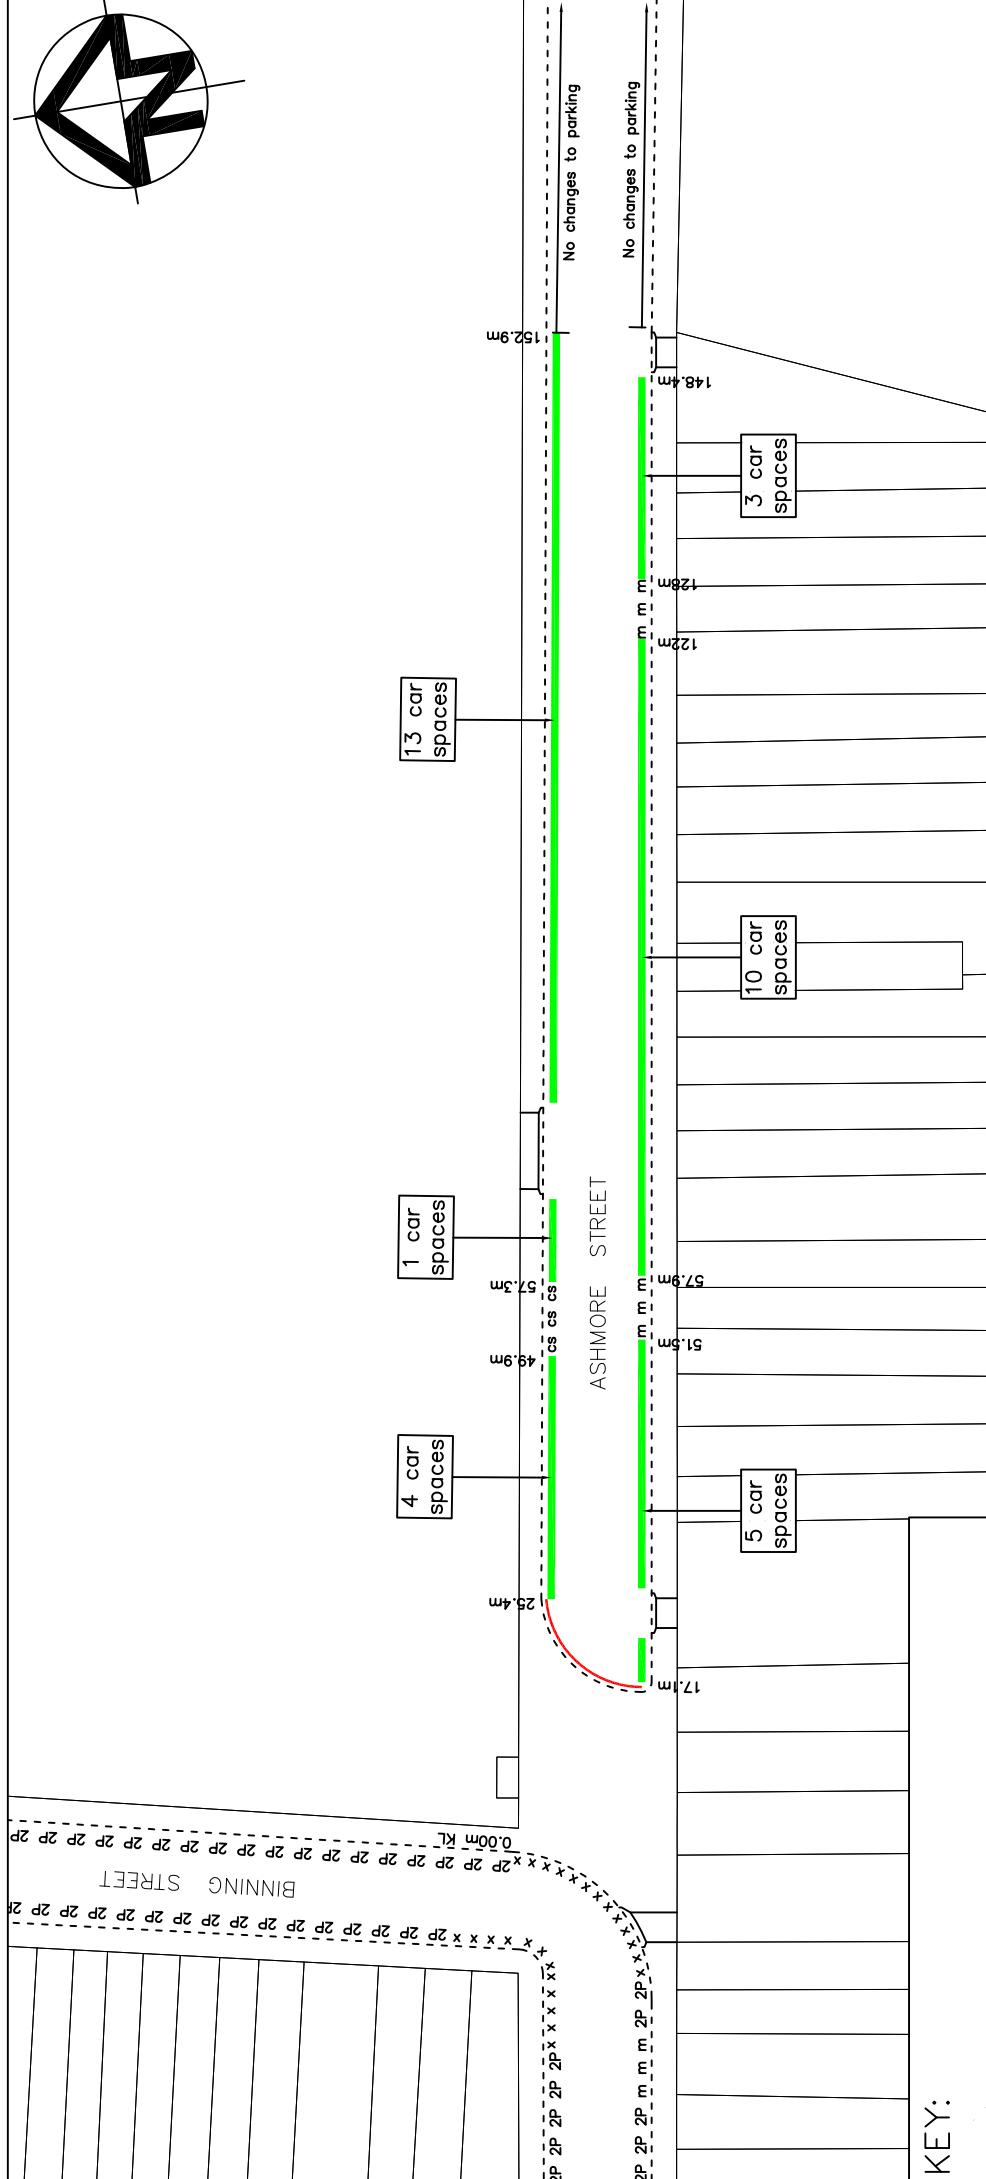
No changes to parking

No changes to parking

152.9m

148.4m

3 car spaces

128m

m m m

122m

13 car spaces

10 car spaces

1 car spaces

ASHMORE STREET

57.3m

cs cs cs

49.9m

57.9m

m m m

51.5m

4 car spaces

5 car spaces

25.4m

17.1m

0.00m KL

2P 2P 2P 2P 2P 2P 2P 2P 2P 2P 2P 2P 2P 2P 2P 2P 2P 2P 2P 2P x x x x x x x x x x

BINNING STREET

2P 2P 2P 2P 2P 2P 2P 2P 2P 2P 2P 2P 2P 2P 2P x x x x x x

2P 2P 2P 2P x x x x x x

2P 2P 2P m m m 2P x x x

KEY: